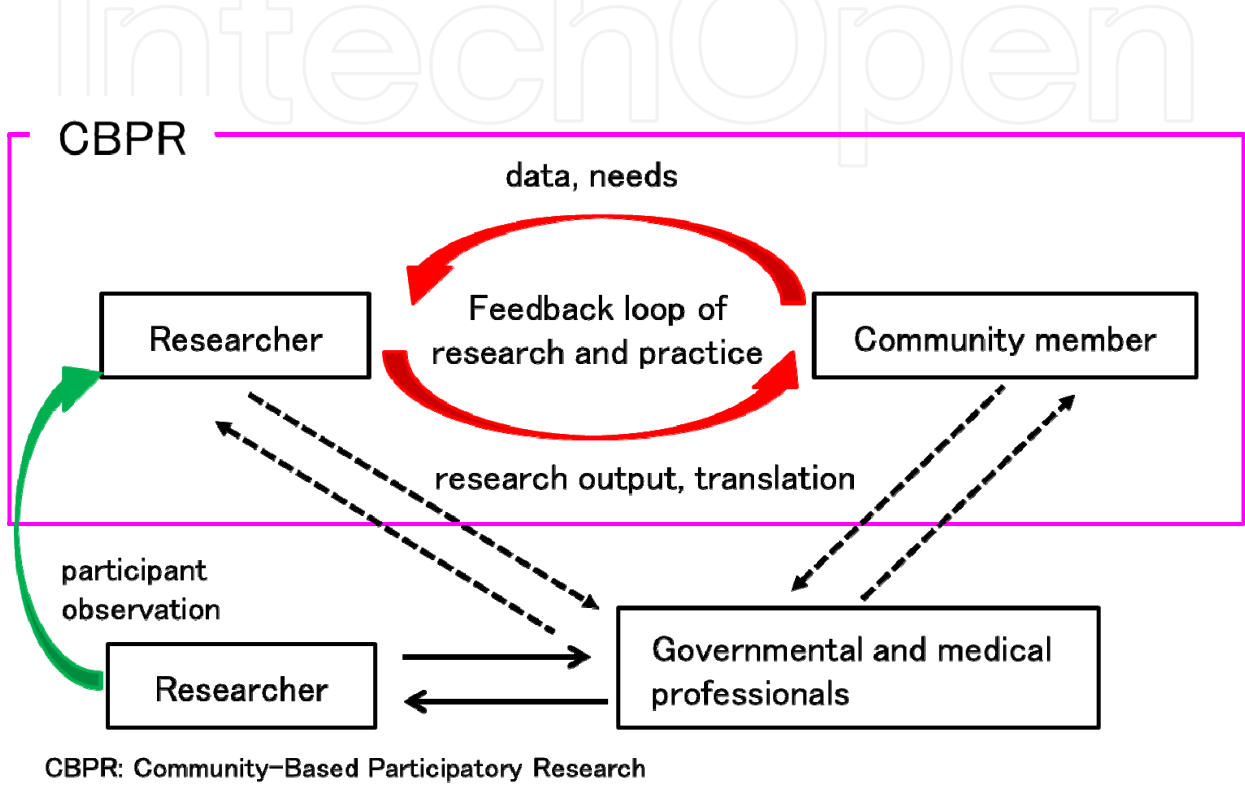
IntechOpen

CBPR

data, needs

Researcher

Feedback loop of research and practice

Community member

research output, translation

participant observation

Researcher

Governmental and medical professionals

CBPR: Community-Based Participatory Research